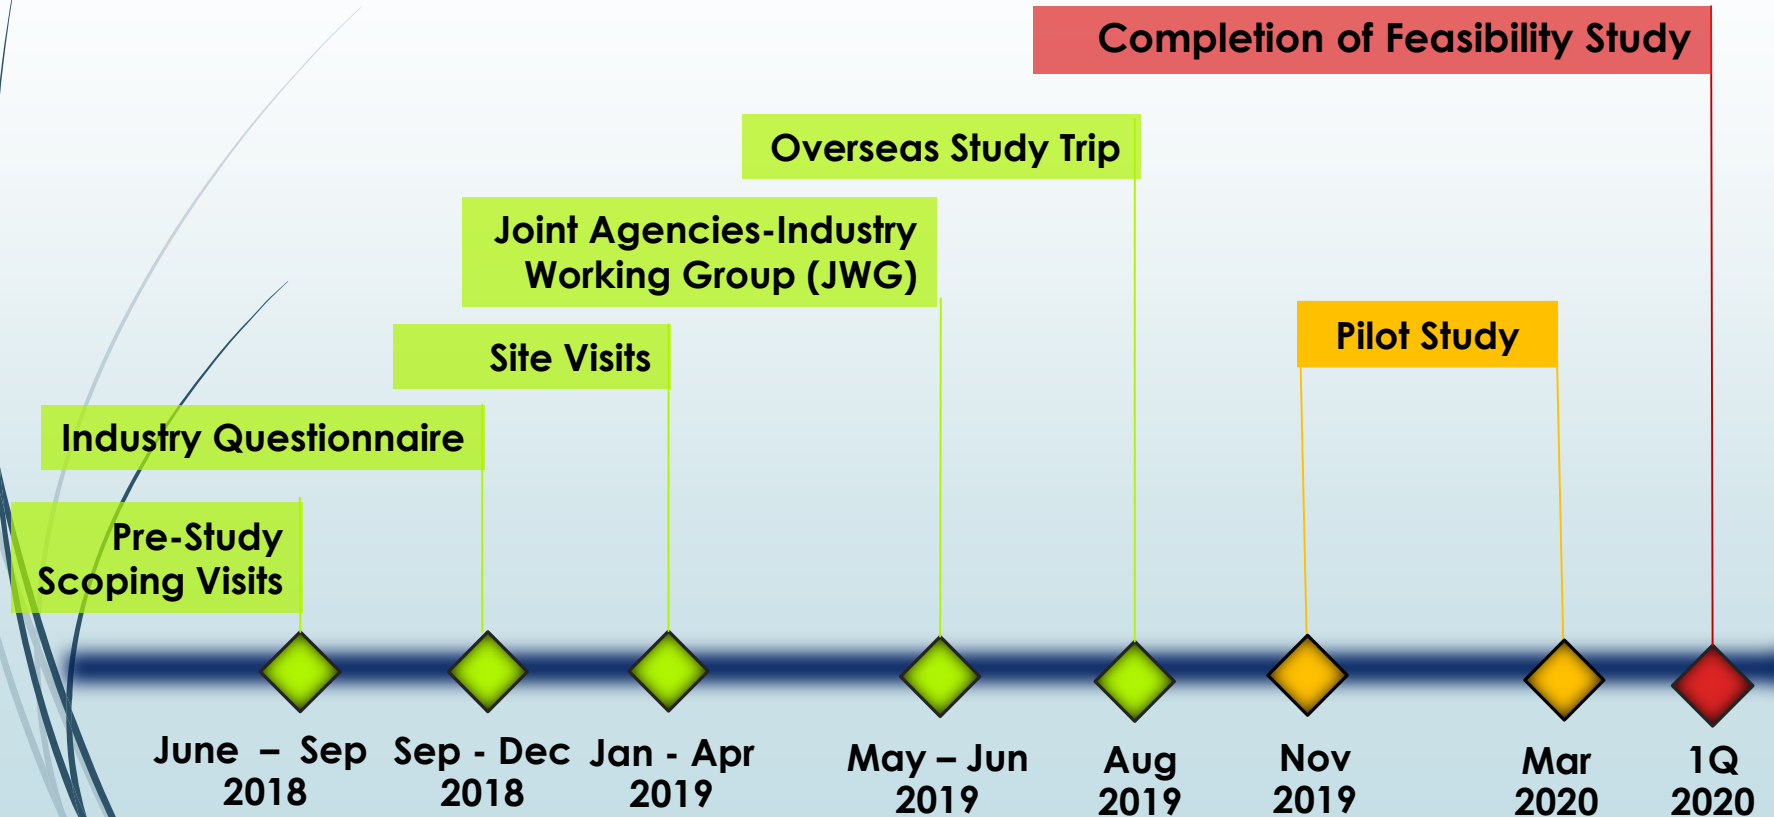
Completion of Feasibility Study

Overseas Study Trip

Joint Agencies-Industry Working Group (JWG)

Site Visits

Pilot Study

Industry Questionnaire

Pre-Study Scoping Visits

June – Sep 2018

Sep - Dec 2018

Jan - Apr 2019

May – Jun 2019

Aug 2019

Nov 2019

Mar 2020

1Q 2020